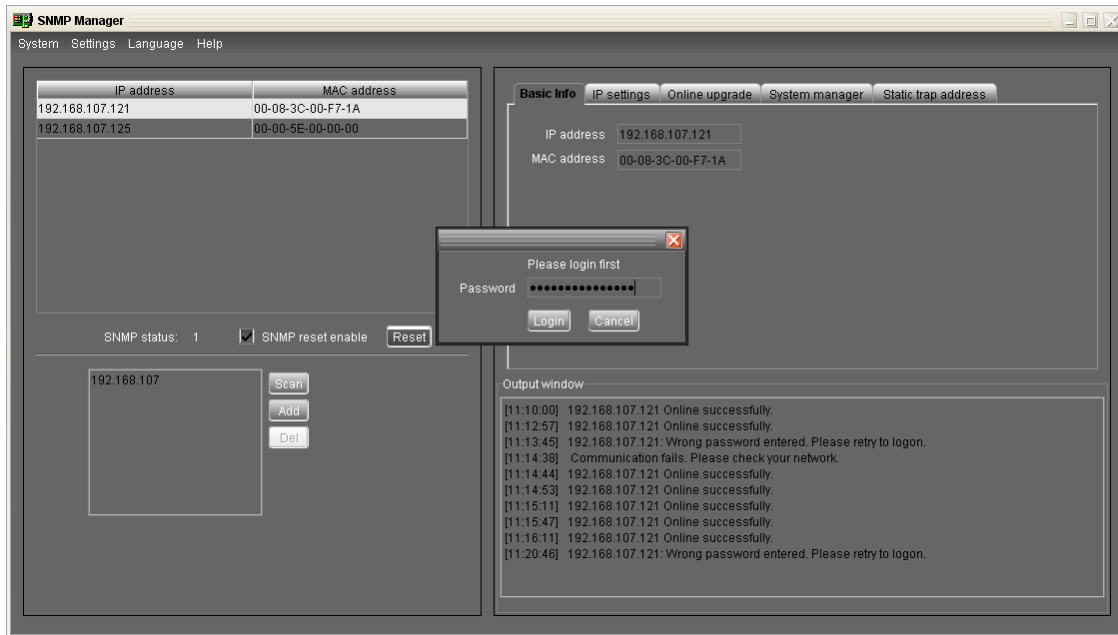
SNMP Manager

System Settings Language Help

| IP address | MAC address |
|---|---|
| 192.168.107.121 | 00-08-3C-00-F7-1A |
| 192.168.107.125 | 00-00-5E-00-00-00 |

SNMP status: 1 SNMP reset enable Reset

192.168.107

Scan
Add
Del

Basic Info IP settings Online upgrade System manager Static trap address

IP address 192.168.107.121
MAC address 00-08-3C-00-F7-1A

Please login first
Password ••••••••••••••••
Login Cancel

Output window

[11:10:00] 192.168.107.121 Online successfully.
[11:12:57] 192.168.107.121 Online successfully.
[11:13:45] 192.168.107.121: Wrong password entered. Please retry to logon.
[11:14:38] Communication fails. Please check your network.
[11:14:44] 192.168.107.121 Online successfully.
[11:14:53] 192.168.107.121 Online successfully.
[11:15:11] 192.168.107.121 Online successfully.
[11:15:47] 192.168.107.121 Online successfully.
[11:16:11] 192.168.107.121 Online successfully.
[11:20:46] 192.168.107.121: Wrong password entered. Please retry to logon.